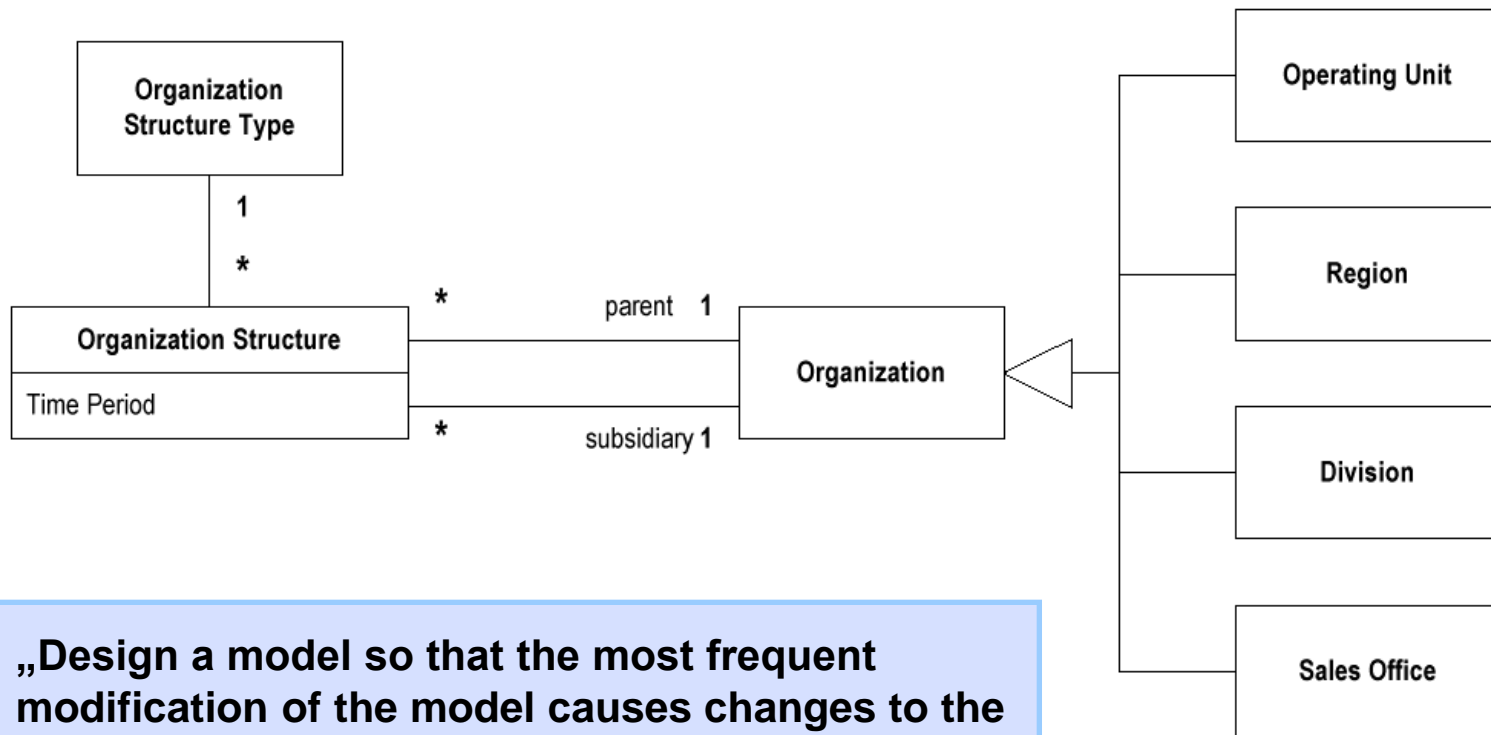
Organization Structure Type

1

*

Organization Structure

Time Period

*

parent 1

*

subsidiary 1

Organization

Operating Unit

Region

Division

Sales Office

„Design a model so that the most frequent modification of the model causes changes to the